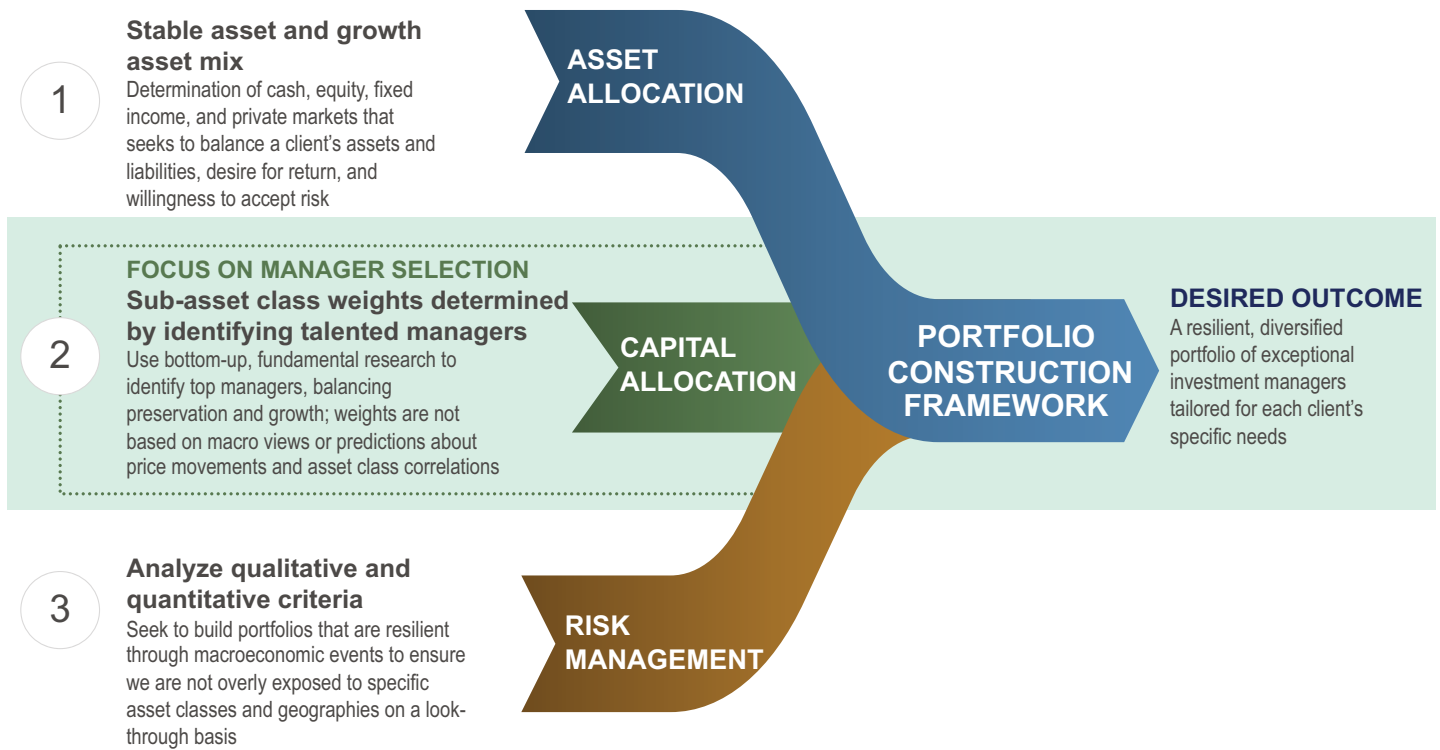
1

Stable asset and growth asset mix

Determination of cash, equity, fixed income, and private markets that seeks to balance a client's assets and liabilities, desire for return, and willingness to accept risk

ASSET ALLOCATION

2

FOCUS ON MANAGER SELECTION

Sub-asset class weights determined by identifying talented managers

Use bottom-up, fundamental research to identify top managers, balancing preservation and growth; weights are not based on macro views or predictions about price movements and asset class correlations

CAPITAL ALLOCATION

PORTFOLIO CONSTRUCTION FRAMEWORK

DESIRED OUTCOME

A resilient, diversified portfolio of exceptional investment managers tailored for each client's specific needs

3

Analyze qualitative and quantitative criteria

Seek to build portfolios that are resilient through macroeconomic events to ensure we are not overly exposed to specific asset classes and geographies on a look-through basis

RISK MANAGEMENT